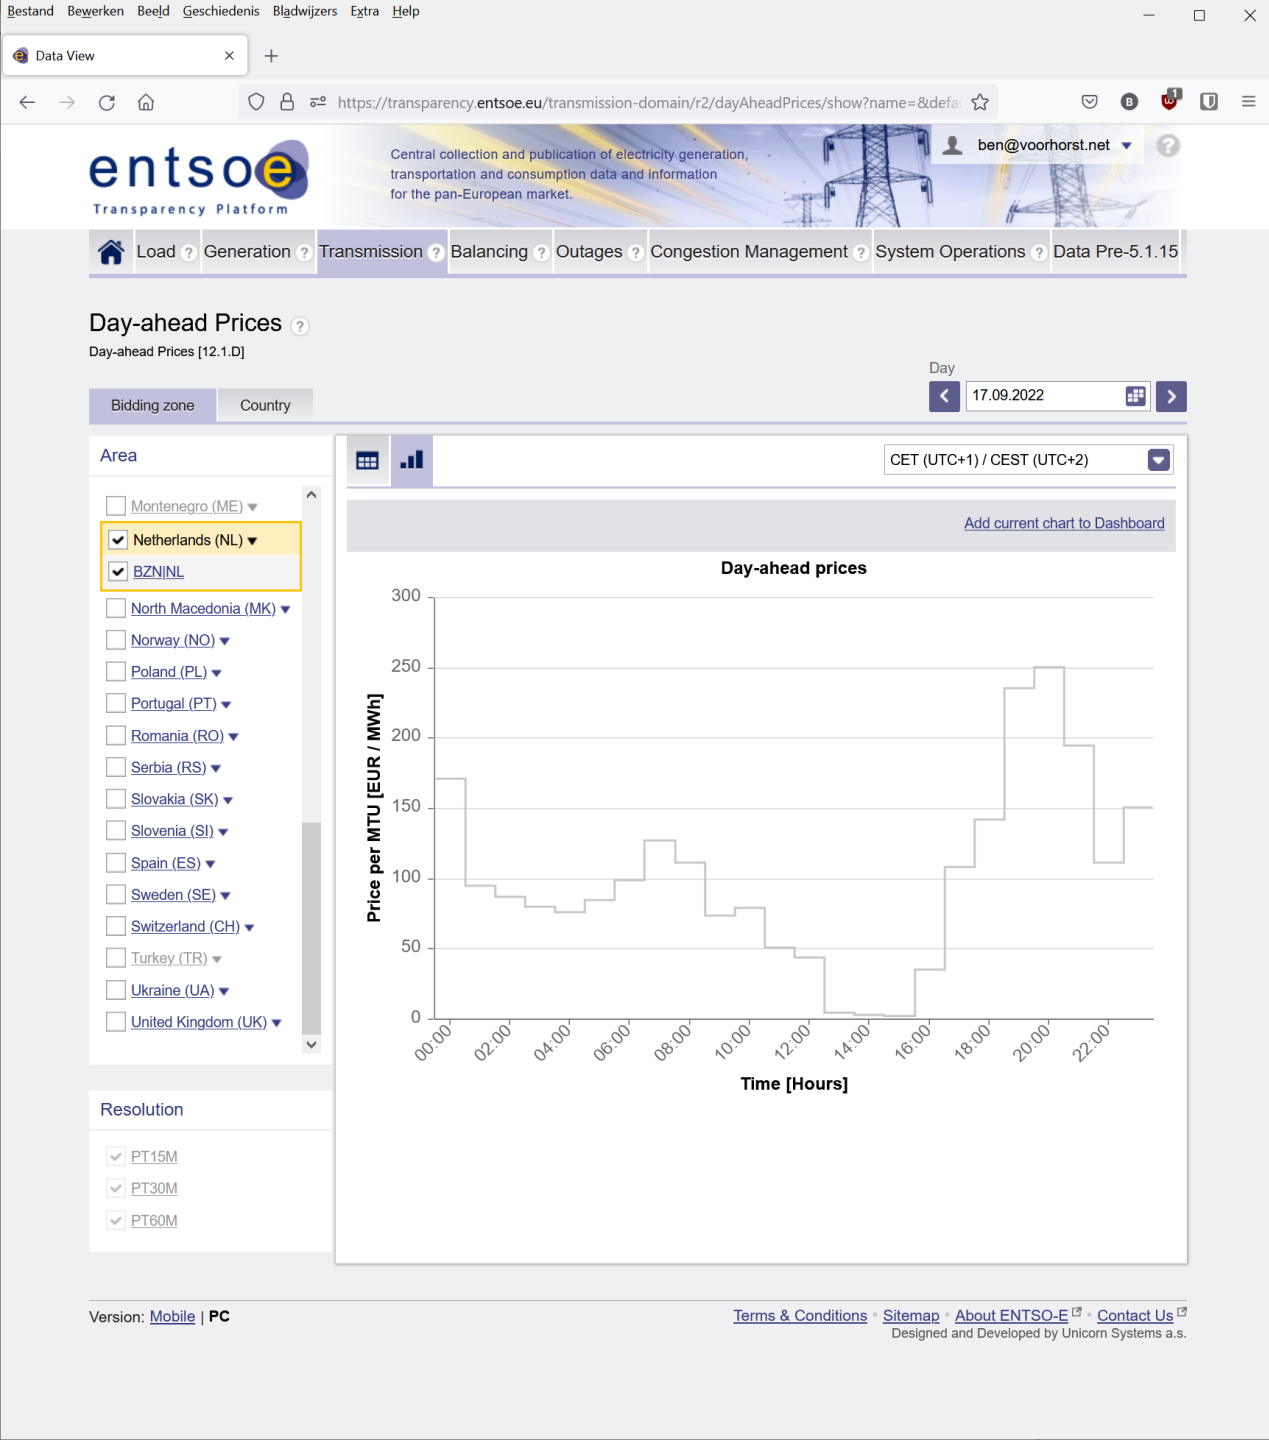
Bestand Bewerken Beeld Geschiedenis Bladwijzers Extra Help

Data View

https://transparency.entsoe.eu/transmission-domain/r2/dayAheadPrices/show?name=&defa

entsoe
Transparency Platform

Central collection and publication of electricity generation, transportation and consumption data and information for the pan-European market.

ben@voorhorst.net

Load Generation Transmission Balancing Outages Congestion Management System Operations Data Pre-5.1.15

Day-ahead Prices
Day-ahead Prices [12.1.D]

Day
17.09.2022

Bidding zone Country

Area

Montenegro (ME)
Netherlands (NL)
BZN|NL
North Macedonia (MK)
Norway (NO)
Poland (PL)
Portugal (PT)
Romania (RO)
Serbia (RS)
Slovakia (SK)
Slovenia (SI)
Spain (ES)
Sweden (SE)
Switzerland (CH)
Turkey (TR)
Ukraine (UA)
United Kingdom (UK)

Resolution

PT15M
PT30M
PT60M

CET (UTC+1) / CEST (UTC+2)

Add current chart to Dashboard

Day-ahead prices

Price per MTU [EUR / MWh]

300
250
200
150
100
50
0

00:00 02:00 04:00 06:00 08:00 10:00 12:00 14:00 16:00 18:00 20:00 22:00

Time [Hours]

Version: Mobile | PC

Terms & Conditions • Sitemap • About ENTSO-E • Contact Us
Designed and Developed by Unicorn Systems a.s.